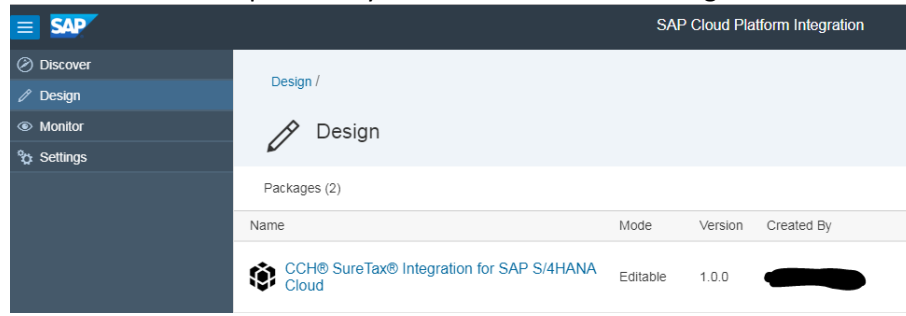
SAP

SAP Cloud Platform Integration

Discover
Design
Monitor
Settings

Design /

Design

Packages (2)

| Name | Mode | Version | Created By |
|---|---|---|---|
| CCH® SureTax® Integration for SAP S/4HANA Cloud | Editable | 1.0.0 | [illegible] |